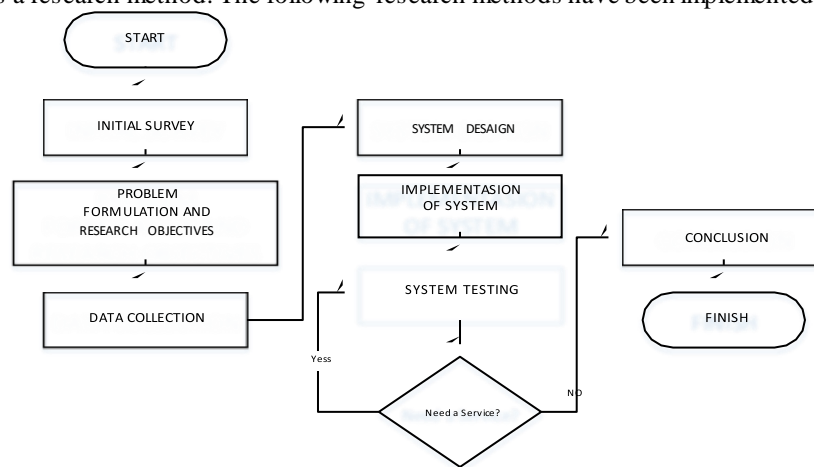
s a research method. The following research methods have been implemented

START

INITIAL SURVEY

PROBLEM FORMULATION AND RESEARCH OBJECTIVES

DATA COLLECTION

SYSTEM DESAIGN

IMPLEMENTASION OF SYSTEM

SYSTEM TESTING

Yess

Need a Service?

NO

CONCLUSION

FINISH